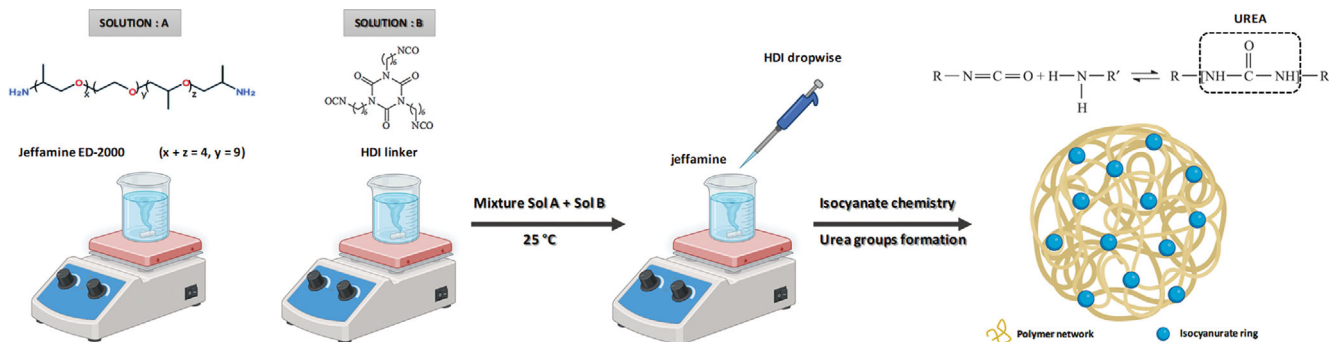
SOLUTION : A

$H_2N$ O x O y O z $NH_2$

Jeffamine ED-2000 (x + z = 4, y = 9)

SOLUTION : B

NCO 6 O O OCN 6 N N N O 6 NCO

HDI linker

Mixture Sol A + Sol B

25 °C

HDI dropwise

jeffamine

Isocyanate chemistry

Urea groups formation

UREA

$R-N=C=O + H-\underset{H}{N}-R' \rightleftharpoons R-NH-\overset{O}{\overset{\|}{C}}-NH-R$

Polymer network

Isocyanurate ring